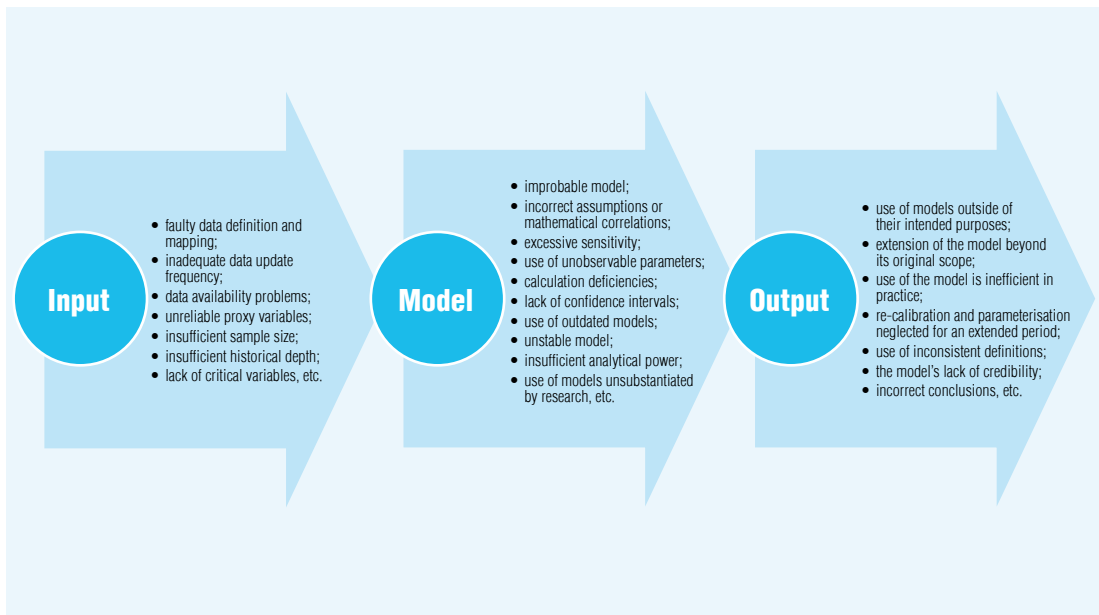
Input

- faulty data definition and mapping;
- inadequate data update frequency;
- data availability problems;
- unreliable proxy variables;
- insufficient sample size;
- insufficient historical depth;
- lack of critical variables, etc.

Model

- improbable model;
- incorrect assumptions or mathematical correlations;
- excessive sensitivity;
- use of unobservable parameters;
- calculation deficiencies;
- lack of confidence intervals;
- use of outdated models;
- unstable model;
- insufficient analytical power;
- use of models unsubstantiated by research, etc.

Output

- use of models outside of their intended purposes;
- extension of the model beyond its original scope;
- use of the model is inefficient in practice;
- re-calibration and parameterisation neglected for an extended period;
- use of inconsistent definitions;
- the model's lack of credibility;
- incorrect conclusions, etc.